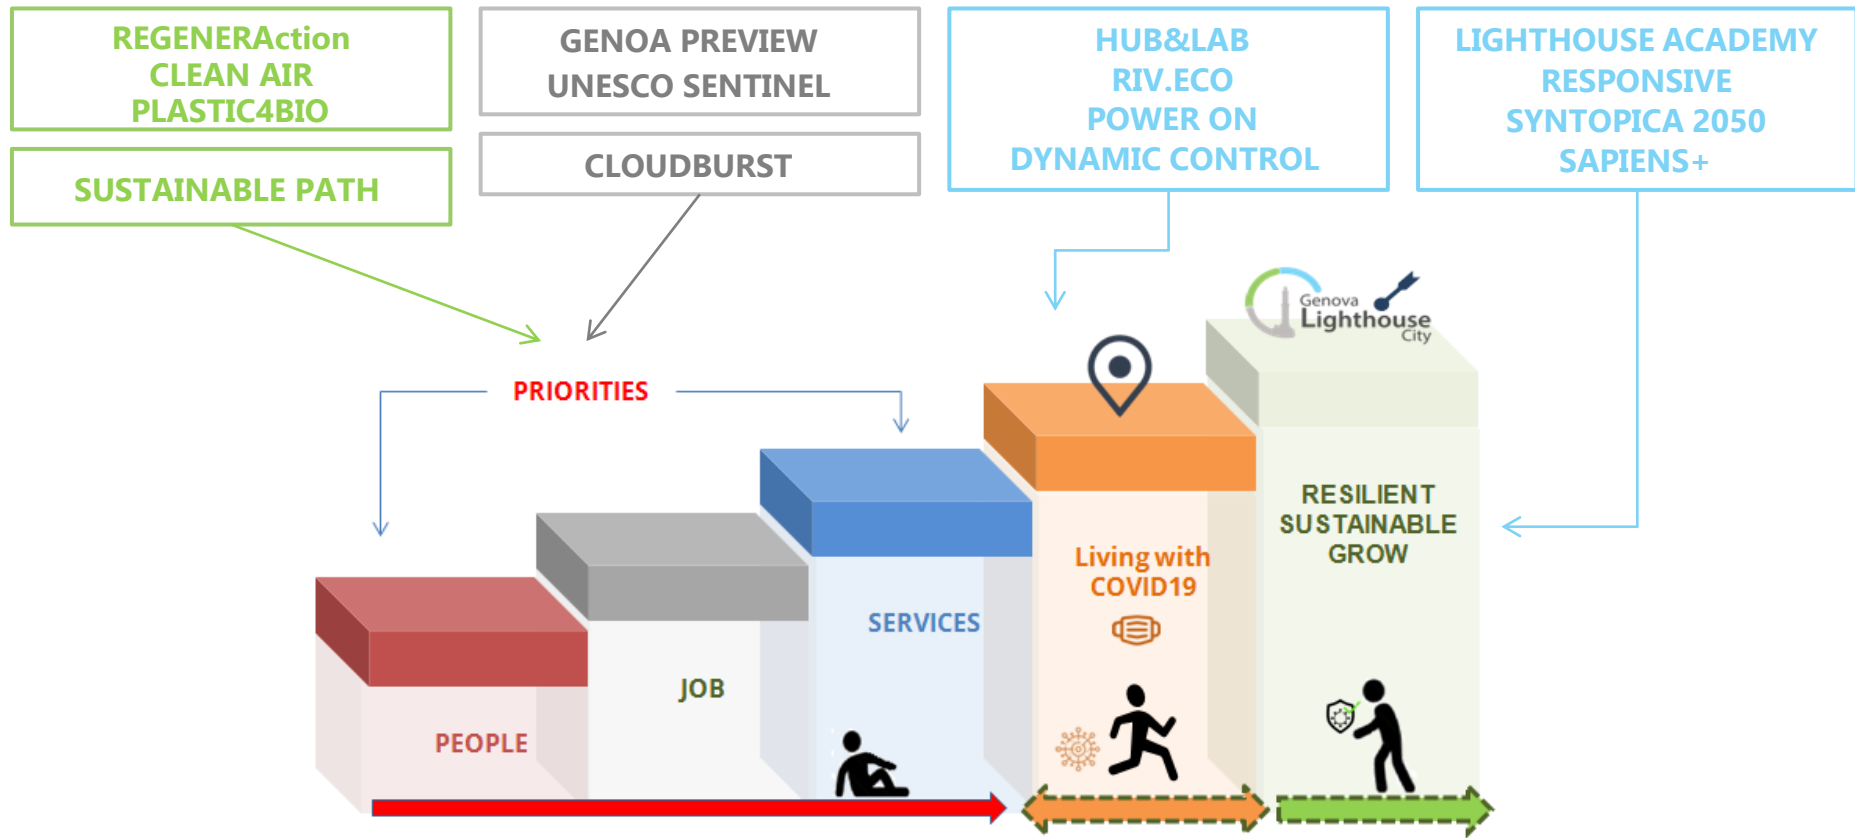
REGENERAction
CLEAN AIR
PLASTIC4BIO

SUSTAINABLE PATH

GENOA PREVIEW
UNESCO SENTINEL

CLOUDBURST

HUB&LAB
RIV.ECO
POWER ON
DYNAMIC CONTROL

LIGHTHOUSE ACADEMY
RESPONSIVE
SYNTOPICA 2050
SAPIENS+

Genova
Lighthouse
City

PRIORITIES

PEOPLE

JOB

SERVICES

Living with
COVID19

RESILIENT
SUSTAINABLE
GROW